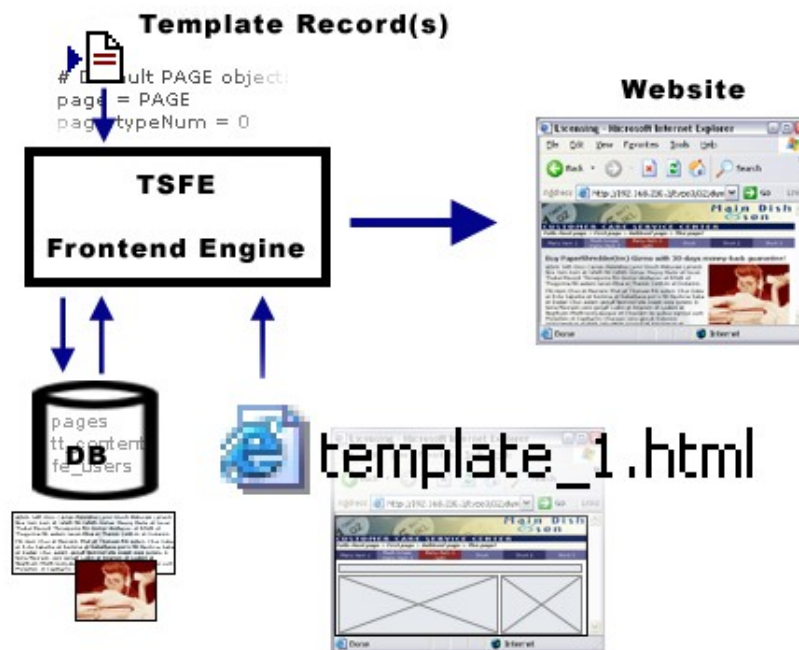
Template Record(s)

# D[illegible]ult PAGE object
page = PAGE
pag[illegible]typeNum = 0

TSFE

Frontend Engine

Website

Licensing - Microsoft Internet Explorer

File Edit View Favorites Tools Help

Back Search

Address http://192.168.226.1/typo3/02/dummy Go

Main Dish
Olson

CUSTOMER CARE SERVICE CENTER

Buy PaperShredder(tm) Gizmo with 30-days money-back guarantee!

Done Internet

pages
tt_content
fe_users

DB

template_1.html

Licensing - Microsoft Internet Explorer

Address http://192.168.226.1/typo3/02/dummy Go

Main Dish
Olson

CUSTOMER CARE SERVICE CENTER

Done Internet